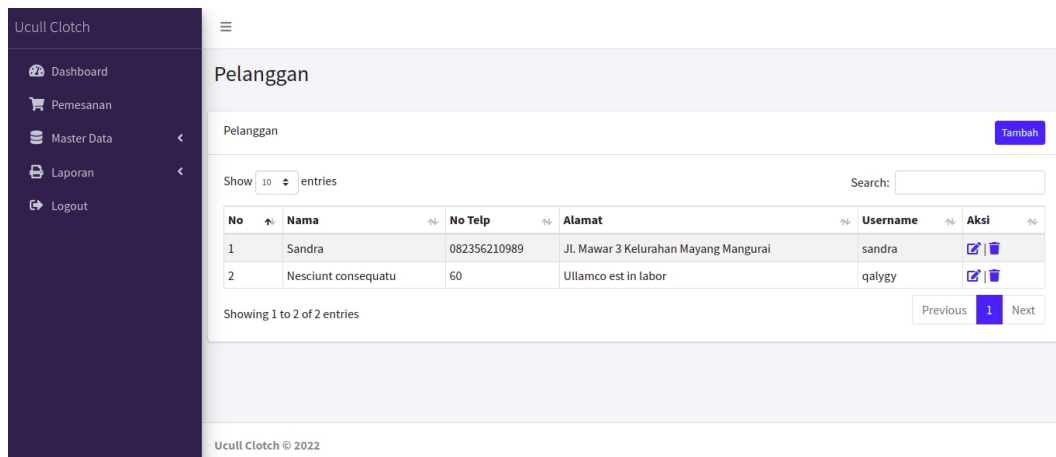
Ucull Clotch

Dashboard
Pemesanan
Master Data
Laporan
Logout

≡

Pelanggan

Pelanggan

Tambah

Show 10 entries

Search:

| No | Nama | No Telp | Alamat | Username | Aksi |
|---|---|---|---|---|---|
| 1 | Sandra | 082356210989 | Jl. Mawar 3 Kelurahan Mayang Mangurai | sandra | |
| 2 | Nesciunt consequatu | 60 | Ullamco est in labor | qalygy | |

Showing 1 to 2 of 2 entries

Previous 1 Next

Ucull Clotch © 2022